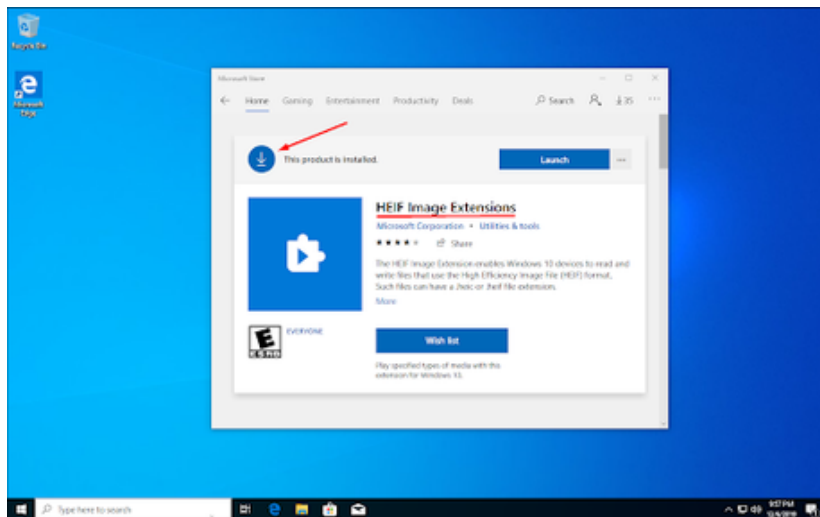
Recycle Bin

Microsoft Edge

Microsoft Store

Home Gaming Entertainment Productivity Deals

Search

35

This product is installed.

Launch

HEIF Image Extensions

Microsoft Corporation • Utilities & tools

Share

The HEIF Image Extension enables Windows 10 devices to read and write files that use the High Efficiency Image File (HEIF) format. Such files can have a .heic or .heif file extension.

More

EVERYONE

E

ESRB

Wish list

Play specified types of media with this extension for Windows 10.

Type here to search

9:57 PM
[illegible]